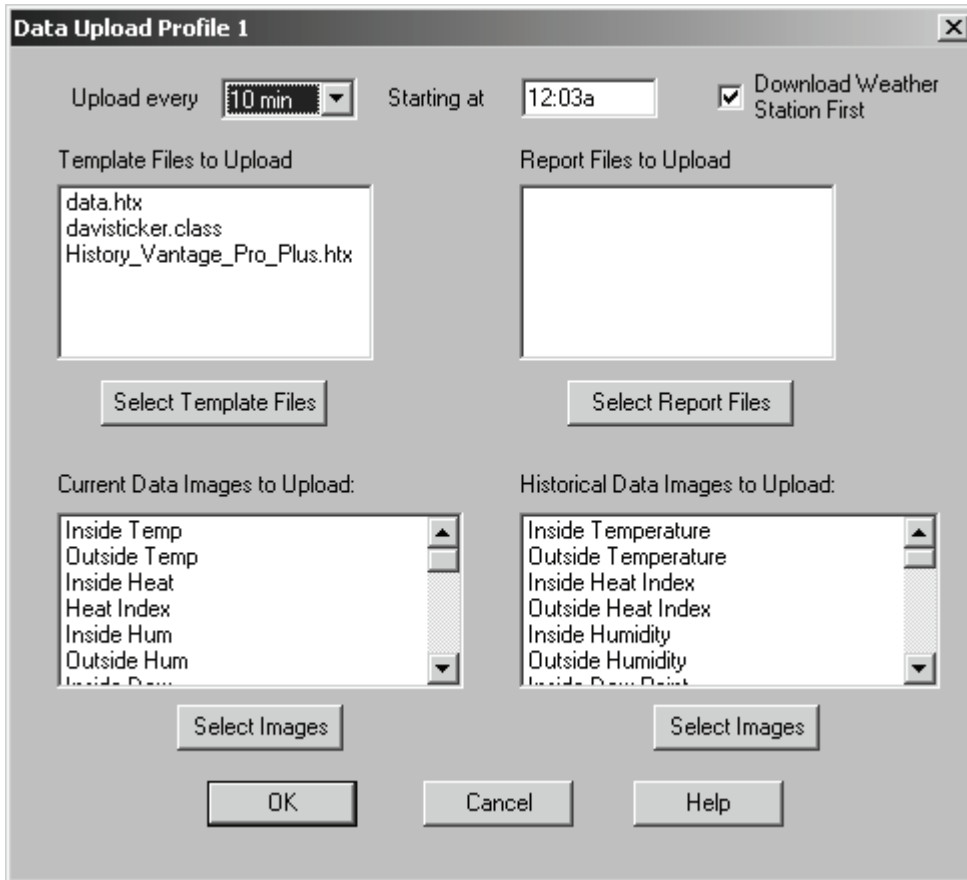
Data Upload Profile 1

Upload every 10 min Starting at 12:03a Download Weather Station First

Template Files to Upload

data.htx
davisticker.class
History_Vantage_Pro_Plus.htx

Select Template Files

Report Files to Upload

Select Report Files

Current Data Images to Upload:

Inside Temp
Outside Temp
Inside Heat
Heat Index
Inside Hum
Outside Hum
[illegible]

Select Images

Historical Data Images to Upload:

Inside Temperature
Outside Temperature
Inside Heat Index
Outside Heat Index
Inside Humidity
Outside Humidity
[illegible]

Select Images

OK Cancel Help